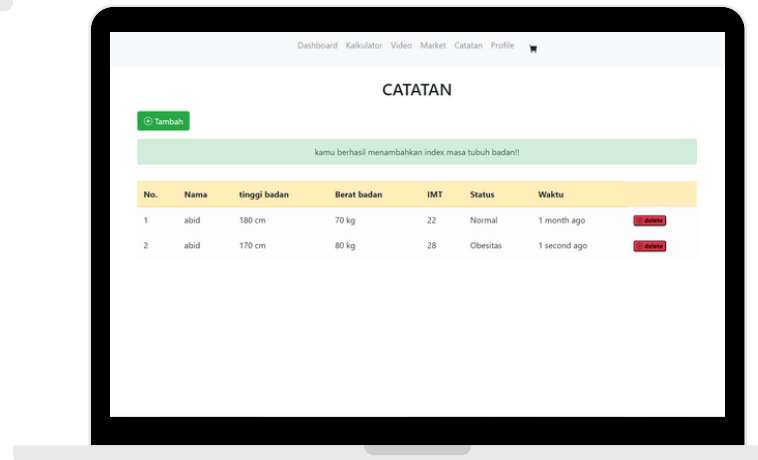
Dashboard Kalkulator Video Market Catatan Profile

CATATAN

Tambah

kamu berhasil menambahkan index masa tubuh badan!!

| No. | Nama | tinggi badan | Berat badan | IMT | Status | Waktu | |
|---|---|---|---|---|---|---|---|
| 1 | abid | 180 cm | 70 kg | 22 | Normal | 1 month ago | delete |
| 2 | abid | 170 cm | 80 kg | 28 | Obesitas | 1 second ago | delete |